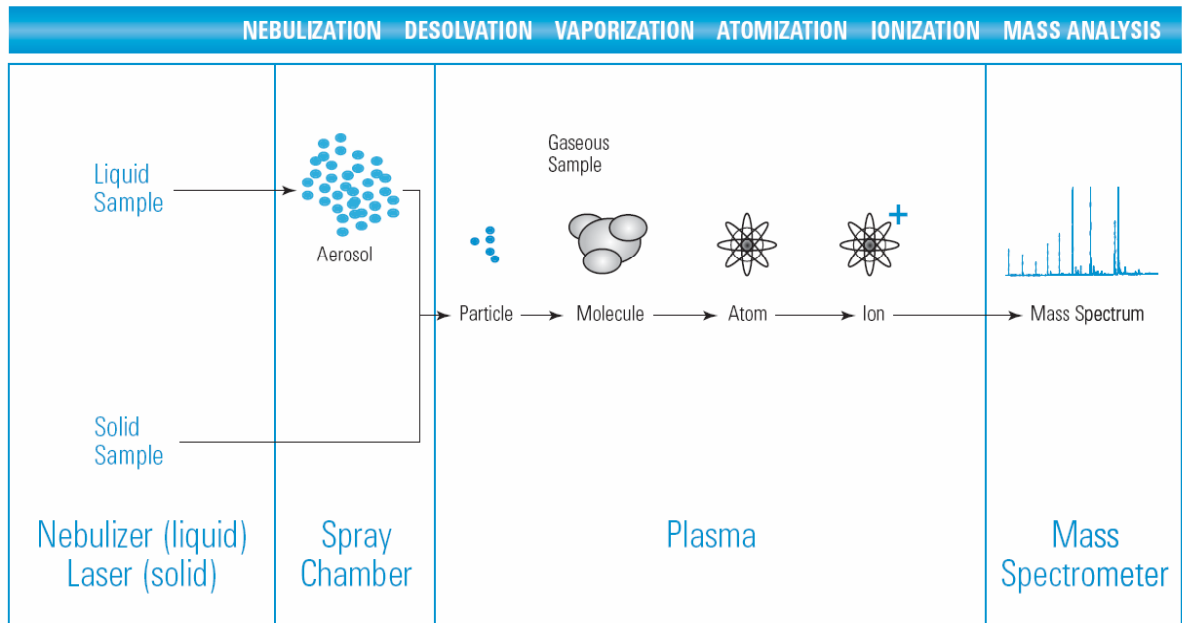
NEBULIZATION DESOLVATION VAPORIZATION ATOMIZATION IONIZATION MASS ANALYSIS

Liquid Sample

Aerosol

Gaseous Sample

+

Solid Sample

Particle → Molecule → Atom → Ion → Mass Spectrum

Nebulizer (liquid)
Laser (solid)

Spray Chamber

Plasma

Mass Spectrometer